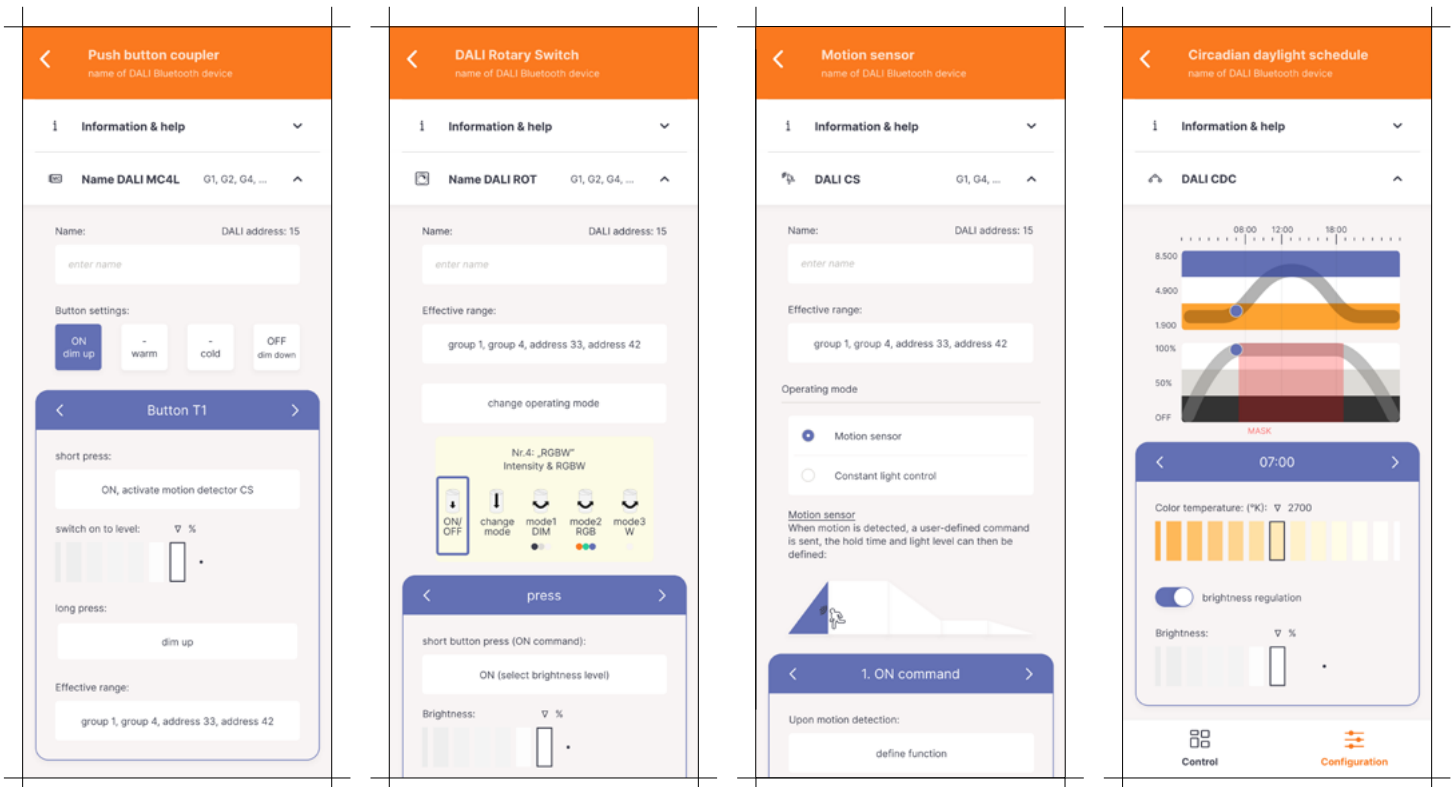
Push button coupler
name of DALI Bluetooth device

Information & help

Name DALI MC4L G1, G2, G4, ...

Name: DALI address: 15

enter name

Button settings:

ON dim up

- warm

- cold

OFF dim down

Button T1

short press:

ON, activate motion detector CS

switch on to level: ∇ %

long press:

dim up

Effective range:

group 1, group 4, address 33, address 42

DALI Rotary Switch
name of DALI Bluetooth device

Information & help

Name DALI ROT G1, G2, G4, ...

Name: DALI address: 15

enter name

Effective range:

group 1, group 4, address 33, address 42

change operating mode

Nr.4: „RGBW"
Intensity & RGBW

ON/OFF

change mode

mode1 DIM

mode2 RGB

mode3 W

press

short button press (ON command):

ON (select brightness level)

Brightness: ∇ %

Motion sensor
name of DALI Bluetooth device

Information & help

DALI CS G1, G4, ...

Name: DALI address: 15

enter name

Effective range:

group 1, group 4, address 33, address 42

Operating mode

Motion sensor

Constant light control

Motion sensor
When motion is detected, a user-defined command is sent, the hold time and light level can then be defined:

1. ON command

Upon motion detection:

define function

Circadian daylight schedule
name of DALI Bluetooth device

Information & help

DALI CDC

08:00 12:00 18:00

8.500

4.900

1.900

100%

50%

OFF

MASK

07:00

Color temperature: (°K): ∇ 2700

brightness regulation

Brightness: ∇ %

Control

Configuration